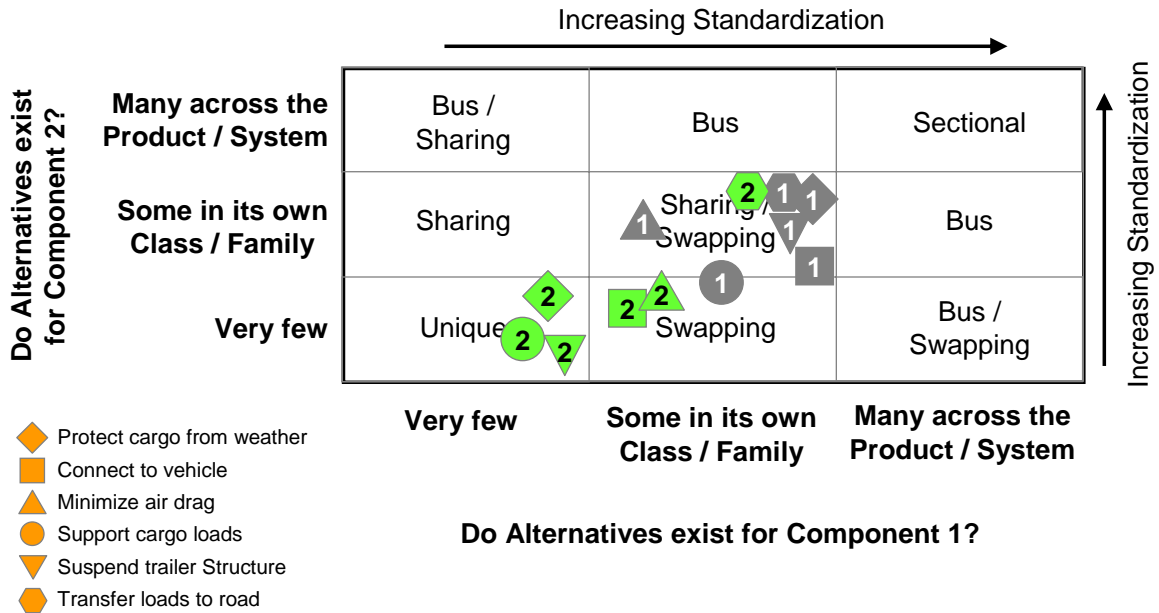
Increasing Standardization

Increasing Standardization

Do Alternatives exist for Component 2?

| | Very few | Some in its own Class / Family | Many across the Product / System |
|---|---|---|---|
| Many across the Product / System | Bus / Sharing | Bus | Sectional |
| Some in its own Class / Family | Sharing | Sharing / Swapping | Bus |
| Very few | Unique | Swapping | Bus / Swapping |

2 2 2 2 2 2

1 1 1 1 1 1

Do Alternatives exist for Component 1?

Protect cargo from weather
Connect to vehicle
Minimize air drag
Support cargo loads
Suspend trailer Structure
Transfer loads to road